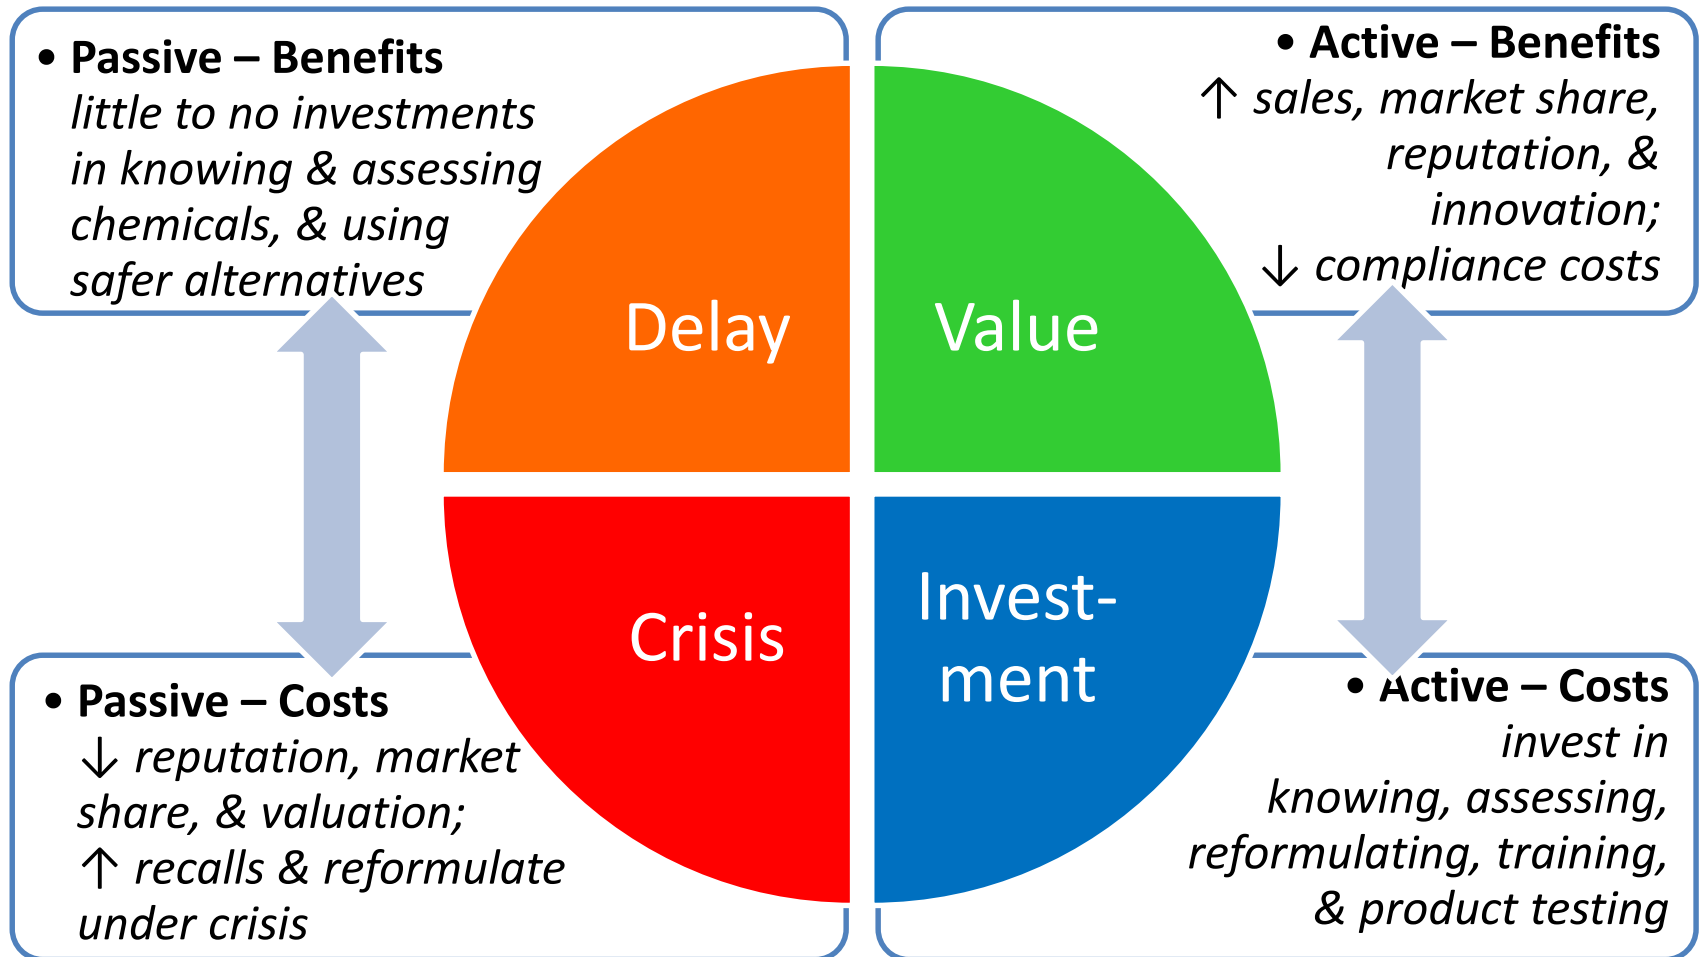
• **Passive – Benefits**
*little to no investments in knowing & assessing chemicals, & using safer alternatives*

• **Active – Benefits**
*↑ sales, market share, reputation, & innovation;*
*↓ compliance costs*

Delay

Value

Crisis

Investment

• **Passive – Costs**
*↓ reputation, market share, & valuation;*
*↑ recalls & reformulate under crisis*

• **Active – Costs**
*invest in knowing, assessing, reformulating, training, & product testing*